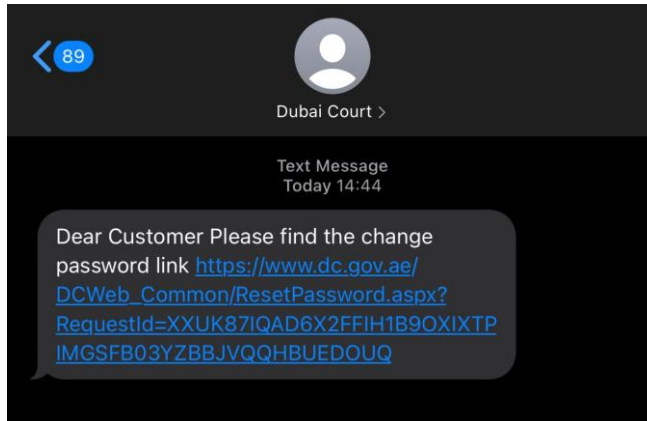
89

Dubai Court >

Text Message
Today 14:44

Dear Customer Please find the change password link https://www.dc.gov.ae/DCWeb_Common/ResetPassword.aspx?RequestId=XXUK87IQAD6X2FFIH1B9OXIXTPIMGSFB03YZBBJVQQHBUEDOUQ